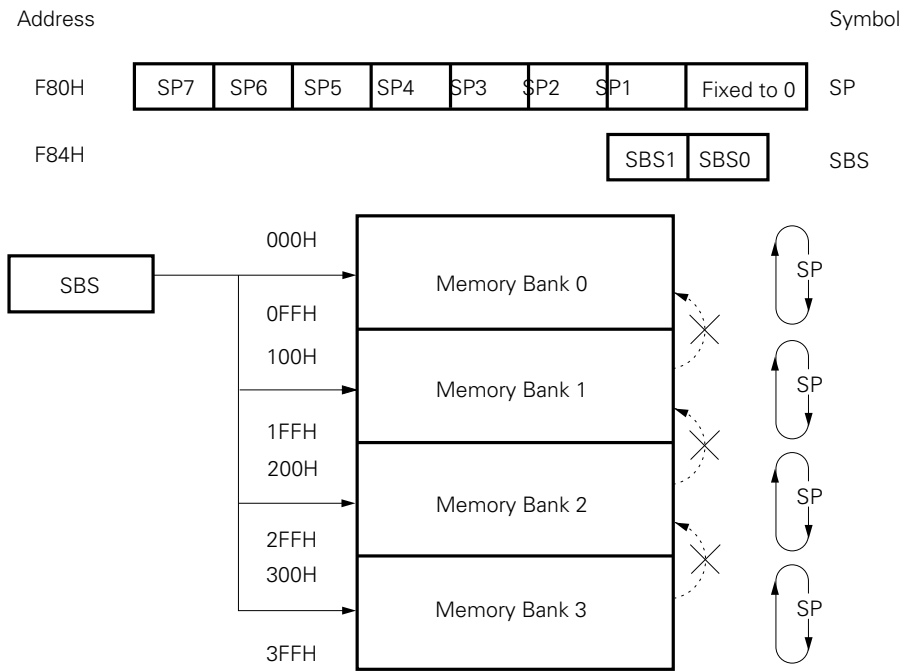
Address

Symbol

F80H

| SP7 | SP6 | SP5 | SP4 | SP3 | SP2 | SP1 | Fixed to 0 |
|---|---|---|---|---|---|---|---|

SP

F84H

| SBS1 | SBS0 |
|---|---|

SBS

SBS

000H

Memory Bank 0

0FFH

100H

Memory Bank 1

1FFH

200H

Memory Bank 2

2FFH

300H

Memory Bank 3

3FFH

SP

SP

SP

SP